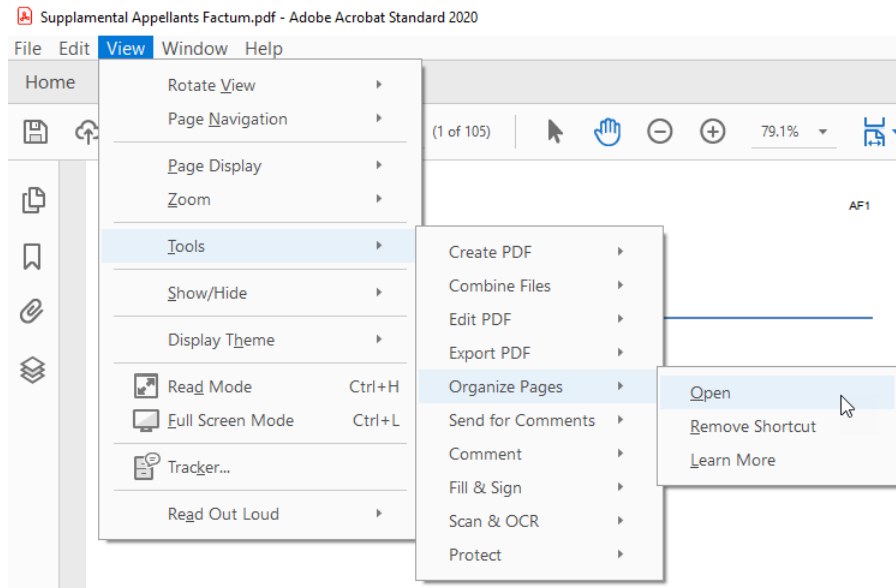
Supplamental Appellants Factum.pdf - Adobe Acrobat Standard 2020

File Edit View Window Help

Home

(1 of 105) 79.1%

AF1

Rotate View
Page Navigation
Page Display
Zoom
Tools
Show/Hide
Display Theme
Read Mode Ctrl+H
Full Screen Mode Ctrl+L
Tracker...
Read Out Loud

Create PDF
Combine Files
Edit PDF
Export PDF
Organize Pages
Send for Comments
Comment
Fill & Sign
Scan & OCR
Protect

Open
Remove Shortcut
Learn More